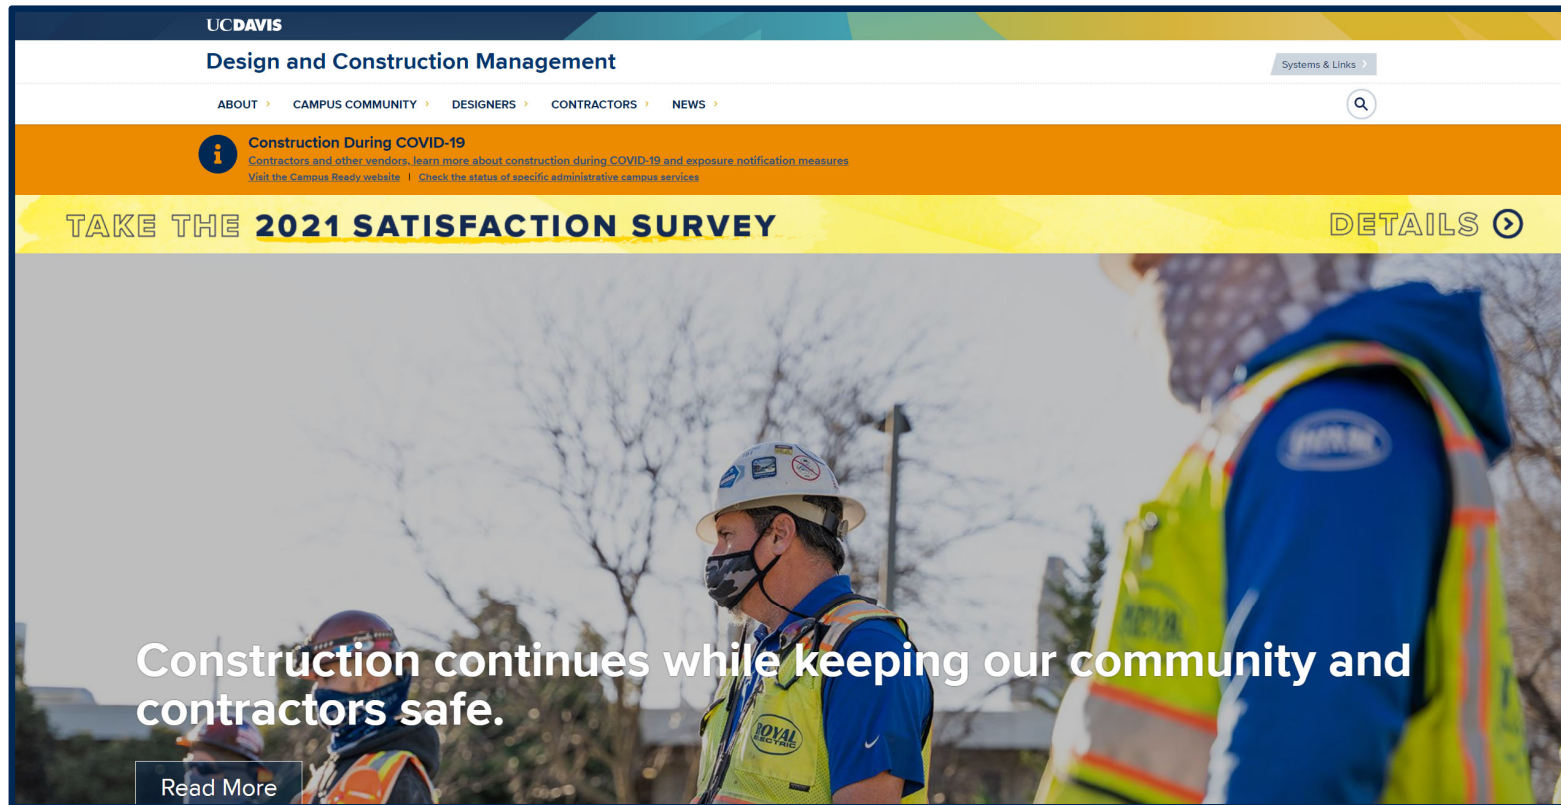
UCDAVIS

Design and Construction Management

Systems & Links

ABOUT CAMPUS COMMUNITY DESIGNERS CONTRACTORS NEWS

Construction During COVID-19
Contractors and other vendors, learn more about construction during COVID-19 and exposure notification measures
Visit the Campus Ready website | Check the status of specific administrative campus services

TAKE THE 2021 SATISFACTION SURVEY

DETAILS

Construction continues while keeping our community and contractors safe.

Read More